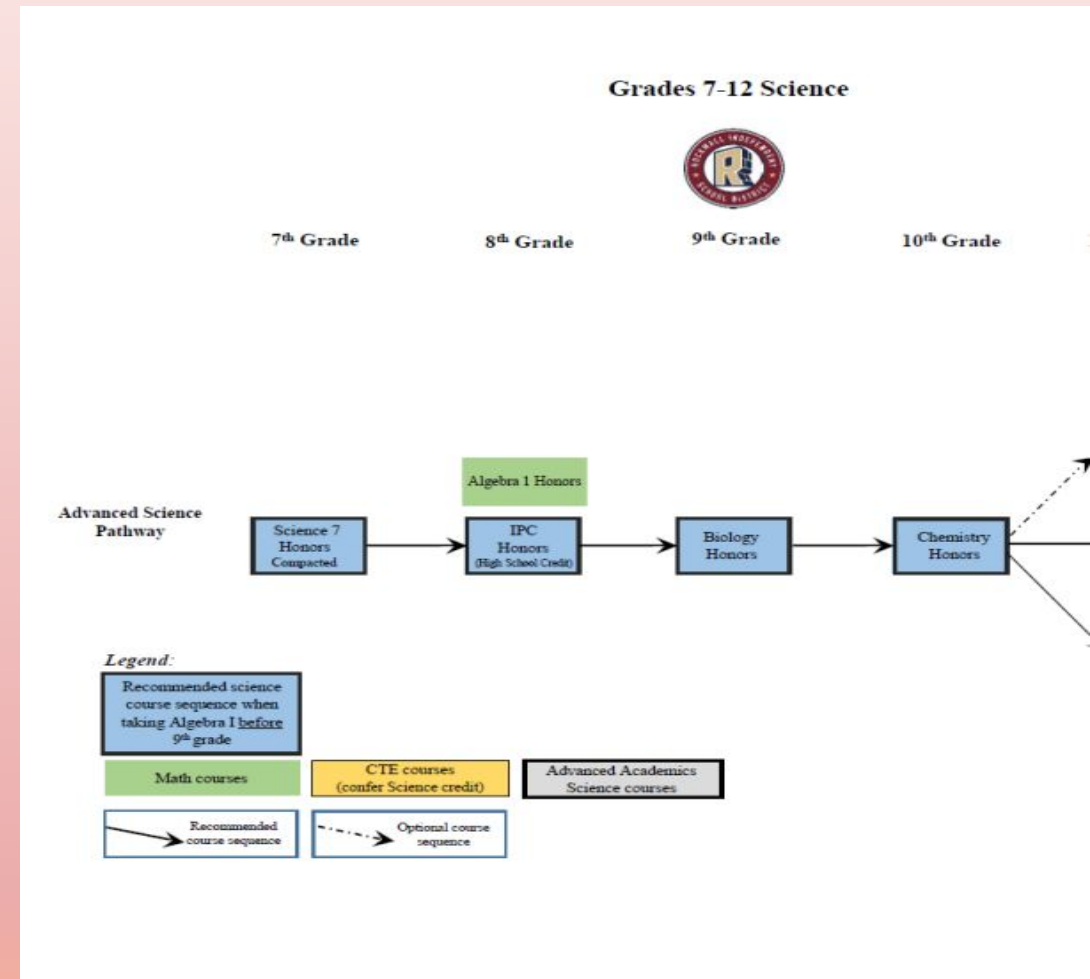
Grades 7-12 Science

ROCKWALL INDEPENDENT SCHOOL DISTRICT

7th Grade

8th Grade

9th Grade

10th Grade

Algebra 1 Honors

Advanced Science Pathway

Science 7 Honors Compacted

IPC Honors (High School Credit)

Biology Honors

Chemistry Honors

Legend:

Recommended science course sequence when taking Algebra I before 9th grade

Math courses

CTE courses (confer Science credit)

Advanced Academics Science courses

Recommended course sequence

Optional course sequence